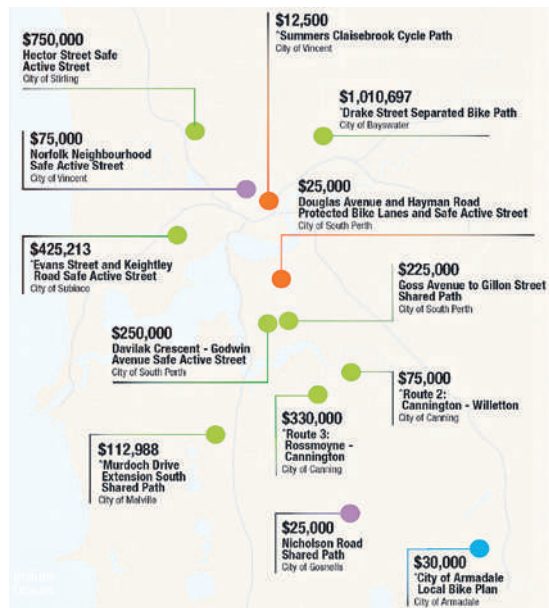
$750,000
Hector Street Safe Active Street
City of Stirling

$12,500
*Summers Claisebrook Cycle Path
City of Vincent

$1,010,697
*Drake Street Separated Bike Path
City of Bayswater

$75,000
Norfolk Neighbourhood Safe Active Street
City of Vincent

$25,000
Douglas Avenue and Hayman Road Protected Bike Lanes and Safe Active Street
City of South Perth

$425,213
*Evans Street and Keightley Road Safe Active Street
City of Subiaco

$225,000
Goss Avenue to Gillon Street Shared Path
City of South Perth

$250,000
Davilak Crescent - Godwin Avenue Safe Active Street
City of South Perth

$75,000
*Route 2: Cannington - Willetton
City of Canning

$330,000
*Route 3: Rossmoyne - Cannington
City of Canning

$112,988
*Murdoch Drive Extension South Shared Path
City of Melville

$25,000
Nicholson Road Shared Path
City of Gosnells

$30,000
*City of Armadale Local Bike Plan
City of Armadale